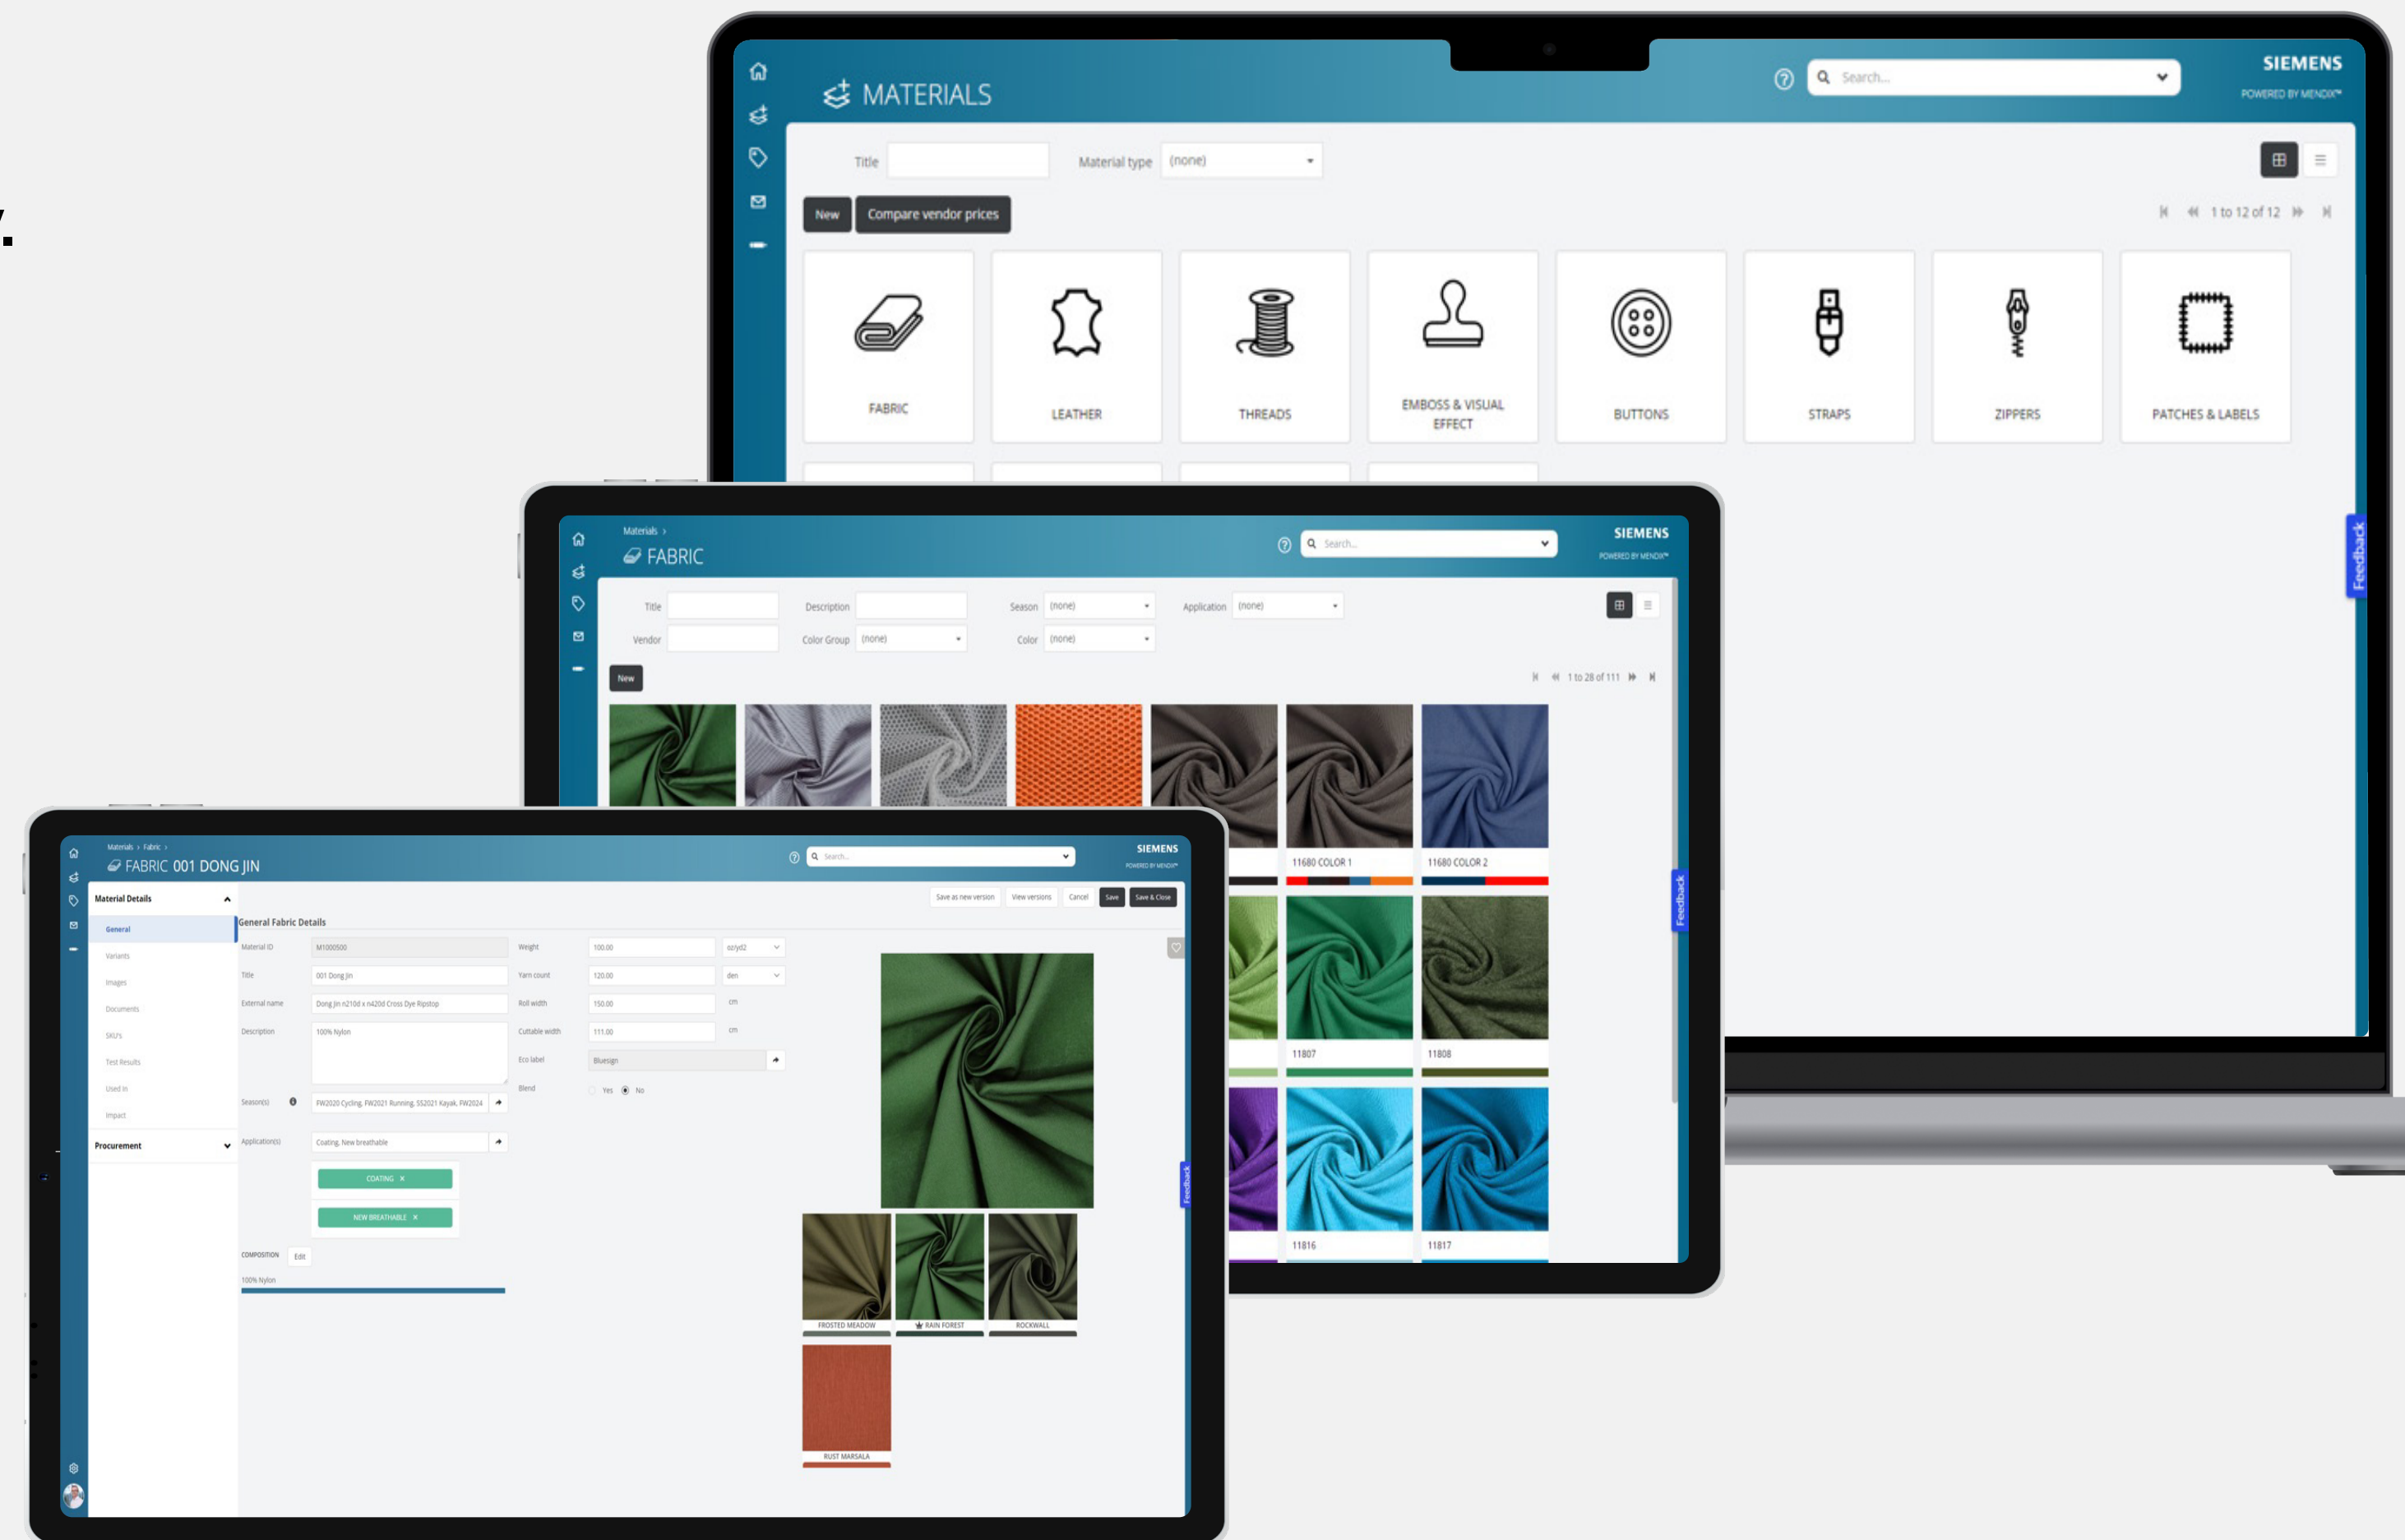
MATERIALS

Search...

SIEMENS
POWERED BY MENDIX™

Title
Material type (none)

New Compare vendor prices

1 to 12 of 12

FABRIC
LEATHER
THREADS
EMBOSS & VISUAL EFFECT
BUTTONS
STRAPS
ZIPPERS
PATCHES & LABELS

Feedback

Materials ›
FABRIC

Search...

SIEMENS
POWERED BY MENDIX™

Title
Description
Season (none)
Application (none)
Vendor
Color Group (none)
Color (none)

New

1 to 28 of 111

11680 COLOR 1
11680 COLOR 2
11807
11808
11816
11817

Feedback

Materials › Fabric ›
FABRIC 001 DONG JIN

Search...

SIEMENS
POWERED BY MENDIX™

Material Details
General
Variants
Images
Documents
SKU's
Test Results
Used in
Impact
Procurement

Save as new version
View versions
Cancel
Save
Save & Close

General Fabric Details

Material ID M1000500
Title 001 Dong Jin
External name Dong Jin n210d x n420d Cross Dye Ripstop
Description 100% Nylon
Season(s) FW2020 Cycling, FW2021 Running, SS2021 Kayak, FW2024
Application(s) Coating, New breathable
COATING ×
NEW BREATHABLE ×
COMPOSITION Edit
100% Nylon

Weight 100.00 oz/yd2
Yarn count 120.00 den
Roll width 150.00 cm
Cuttable width 111.00 cm
Eco label Bluesign
Blend Yes No

FROSTED MEADOW
RAIN FOREST
ROCKWALL
RUST MARSALA

Feedback